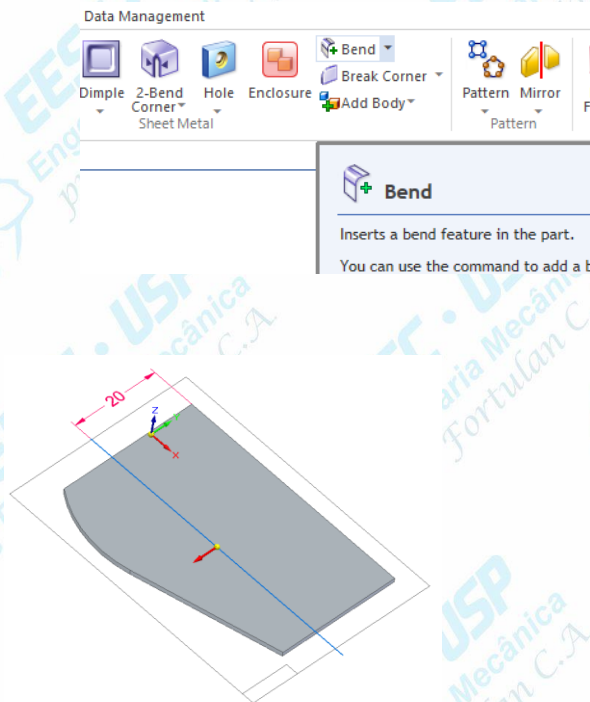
Data Management

Dimple
2-Bend Corner
Hole
Enclosure
Bend
Break Corner
Add Body
Sheet Metal
Pattern
Mirror
Pattern
F

Bend

Inserts a bend feature in the part.

You can use the command to add a b

20

z
y
x

EESC • USP
Engenharia Mecânica
Fortulan C.A.